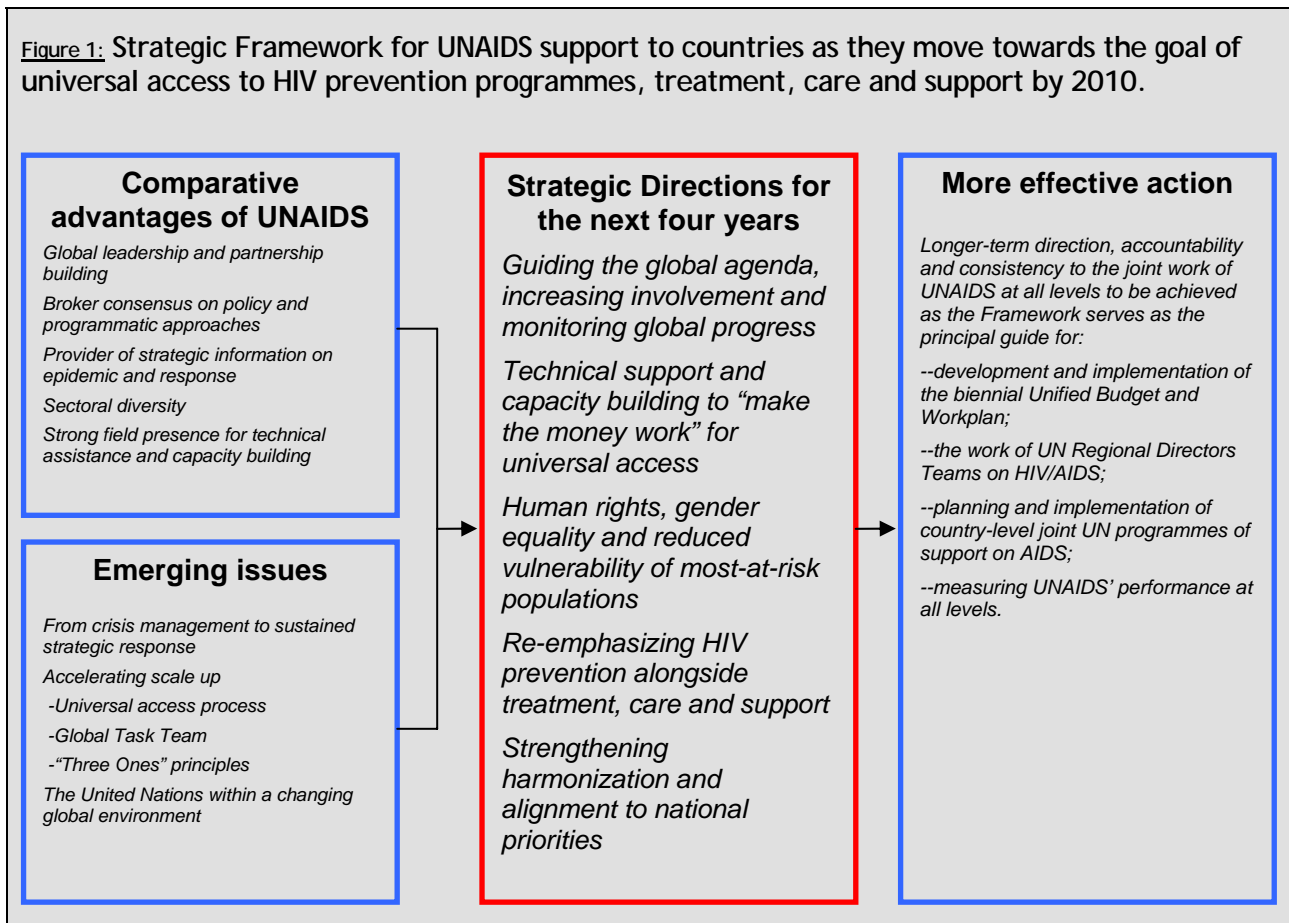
Figure 1: Strategic Framework for UNAIDS support to countries as they move towards the goal of universal access to HIV prevention programmes, treatment, care and support by 2010.

Comparative advantages of UNAIDS

Global leadership and partnership building

Broker consensus on policy and programmatic approaches

Provider of strategic information on epidemic and response

Sectoral diversity

Strong field presence for technical assistance and capacity building

Emerging issues

From crisis management to sustained strategic response

Accelerating scale up

-Universal access process

-Global Task Team

-"Three Ones" principles

The United Nations within a changing global environment

Strategic Directions for the next four years

Guiding the global agenda, increasing involvement and monitoring global progress

Technical support and capacity building to "make the money work" for universal access

Human rights, gender equality and reduced vulnerability of most-at-risk populations

Re-emphasizing HIV prevention alongside treatment, care and support

Strengthening harmonization and alignment to national priorities

More effective action

Longer-term direction, accountability and consistency to the joint work of UNAIDS at all levels to be achieved as the Framework serves as the principal guide for:

--development and implementation of the biennial Unified Budget and Workplan;

--the work of UN Regional Directors Teams on HIV/AIDS;

--planning and implementation of country-level joint UN programmes of support on AIDS;

--measuring UNAIDS' performance at all levels.